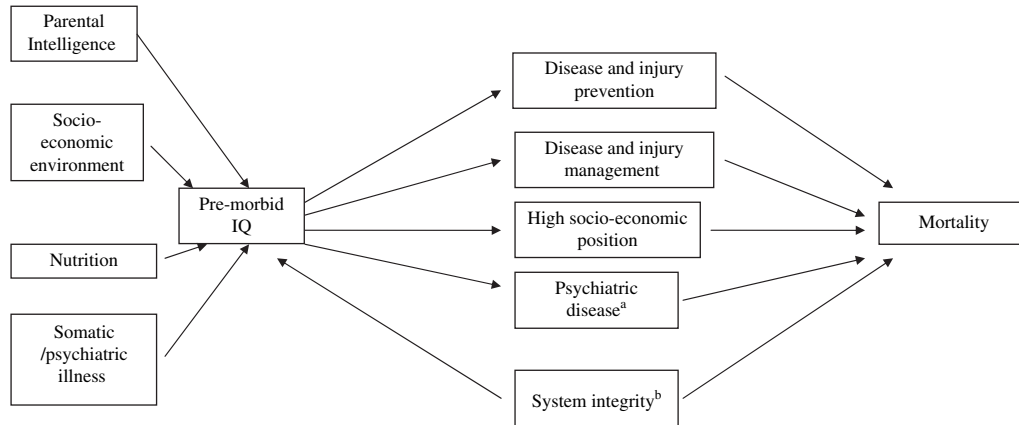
Parental Intelligence

Socio-economic environment

Nutrition

Somatic /psychiatric illness

Pre-morbid IQ

Disease and injury prevention

Disease and injury management

High socio-economic position

Psychiatric disease$^{a}$

System integrity$^{b}$

Mortality